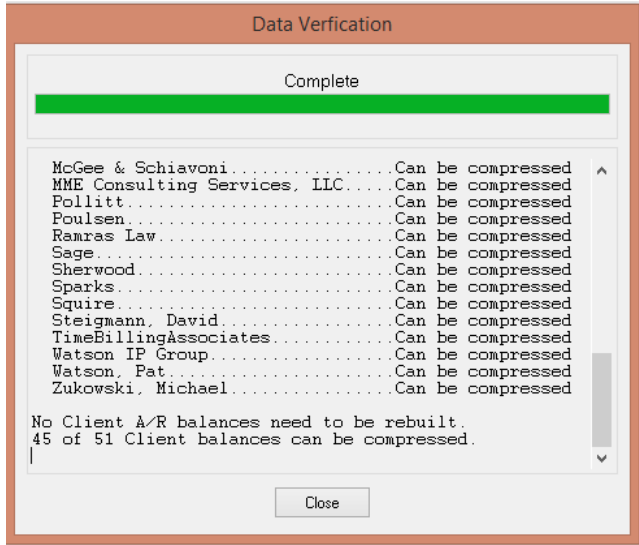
Data Verfication

Complete

McGee & Schiavoni................Can be compressed
MME Consulting Services, LLC.....Can be compressed
Pollitt..........................Can be compressed
Poulsen..........................Can be compressed
Ramras Law.......................Can be compressed
Sage.............................Can be compressed
Sherwood.........................Can be compressed
Sparks...........................Can be compressed
Squire...........................Can be compressed
Steigmann, David.................Can be compressed
TimeBillingAssociates............Can be compressed
Watson IP Group..................Can be compressed
Watson, Pat......................Can be compressed
Zukowski, Michael................Can be compressed

No Client A/R balances need to be rebuilt.
45 of 51 Client balances can be compressed.

Close